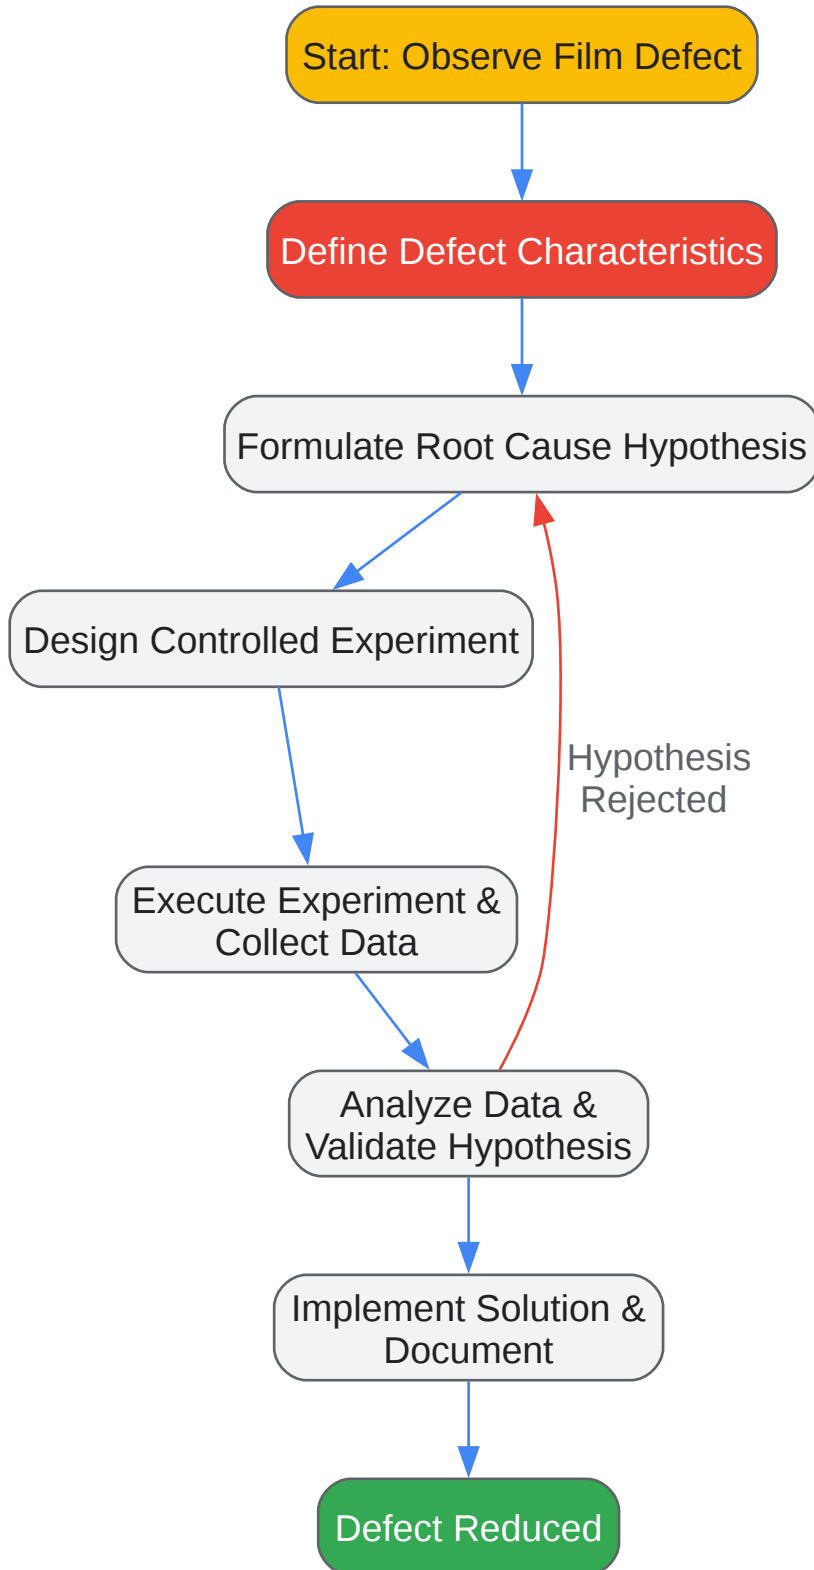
Start: Observe Film Defect

Define Defect Characteristics

Formulate Root Cause Hypothesis

Design Controlled Experiment

Hypothesis Rejected

Execute Experiment & Collect Data

Analyze Data & Validate Hypothesis

Implement Solution & Document

Defect Reduced